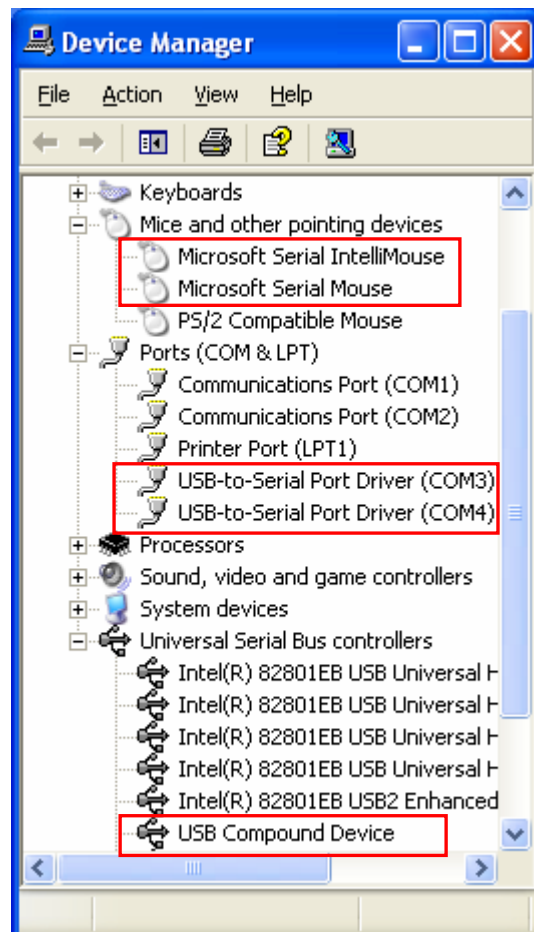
Device Manager

File Action View Help

Keyboards
Mice and other pointing devices
Microsoft Serial IntelliMouse
Microsoft Serial Mouse
PS/2 Compatible Mouse
Ports (COM & LPT)
Communications Port (COM1)
Communications Port (COM2)
Printer Port (LPT1)
USB-to-Serial Port Driver (COM3)
USB-to-Serial Port Driver (COM4)
Processors
Sound, video and game controllers
System devices
Universal Serial Bus controllers
Intel(R) 82801EB USB Universal H
Intel(R) 82801EB USB Universal H
Intel(R) 82801EB USB Universal H
Intel(R) 82801EB USB Universal H
Intel(R) 82801EB USB2 Enhanced
USB Compound Device